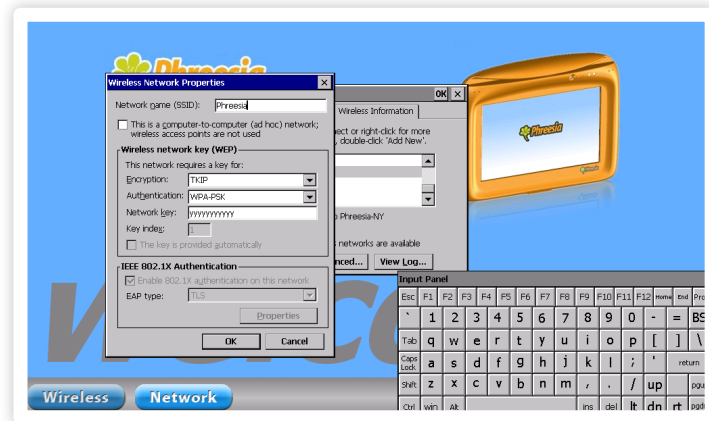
Phreesia

Wireless Network Properties

Network name (SSID): Phreesia

This is a computer-to-computer (ad hoc) network; wireless access points are not used

Wireless network key (WEP)

This network requires a key for:

Encryption: TKIP

Authentication: WPA-PSK

Network key: yyyyyyyyyyy

Key index: 1

The key is provided automatically

IEEE 802.1X Authentication

Enable 802.1X authentication on this network

EAP type: TLS

Properties

OK Cancel

OK

Wireless Information

ect or right-click for more , double-click 'Add New'.

Phreesia-NY

networks are available

nced... View Log...

Phreesia

Input Panel

| Esc | F1 | F2 | F3 | F4 | F5 | F6 | F7 | F8 | F9 | F10 | F11 | F12 | Home | End | Pro |
|---|---|---|---|---|---|---|---|---|---|---|---|---|---|---|---|
| ` | 1 | 2 | 3 | 4 | 5 | 6 | 7 | 8 | 9 | 0 | - | = | BS | | |
| Tab | q | w | e | r | t | y | u | i | o | p | [ | ] | \ | | |
| Caps Lock | a | s | d | f | g | h | j | k | l | ; | ' | return | | | |
| Shift | z | x | c | v | b | n | m | , | . | / | up | pgu | | | |
| Ctrl | win | Alt | | | | | | | ins | del | lt | dn | rt | pgd | |

Wireless Network